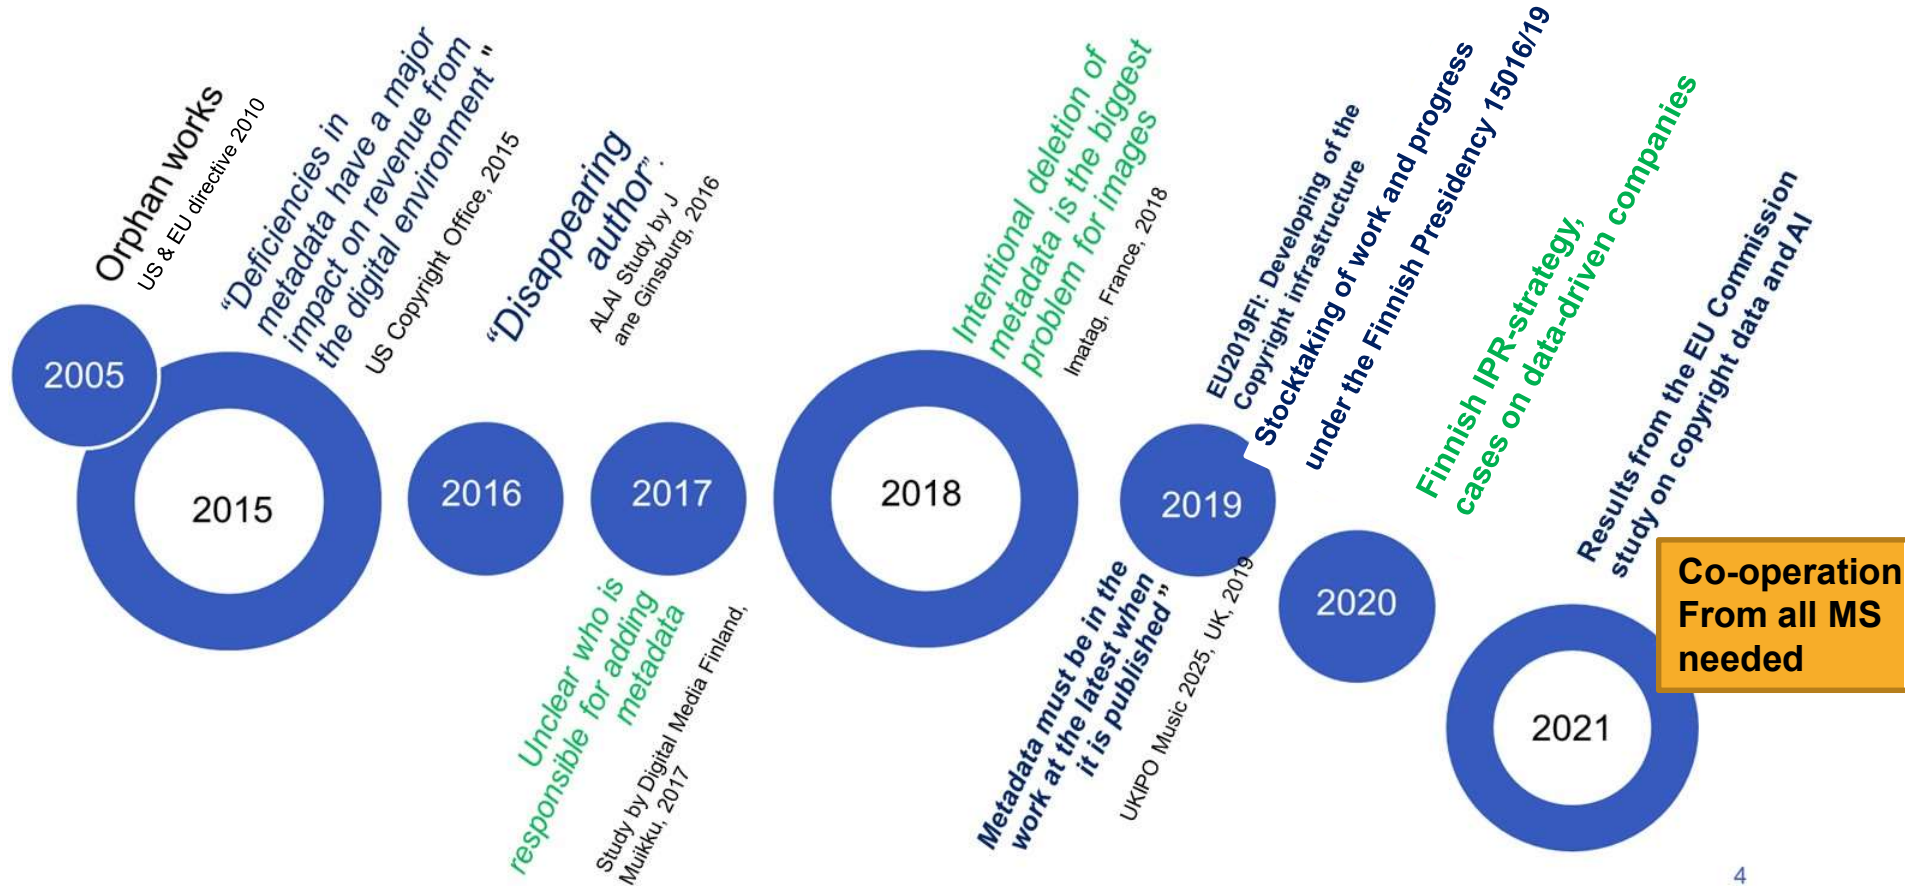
Orphan works
US & EU directive 2010

"Deficiencies in metadata have a major impact on revenue from the digital environment"
US Copyright Office, 2015

"Disappearing author".
ALAI Study by Jane Ginsburg, 2016

Intentional deletion of metadata is the biggest problem for images
Imatag, France, 2018

EU2019FI: Developing of the Copyright infrastructure
Stocktaking of work and progress under the Finnish Presidency 15016/19

Finnish IPR-strategy, cases on data-driven companies

Results from the EU Commission study on copyright data and AI

2005

2015

2016

2017

2018

2019

2020

2021

Co-operation From all MS needed

Unclear who is responsible for adding metadata
Study by Digital Media Finland, Muikku, 2017

"Metadata must be in the work at the latest when it is published"
UKIPO Music 2025, UK, 2019

4